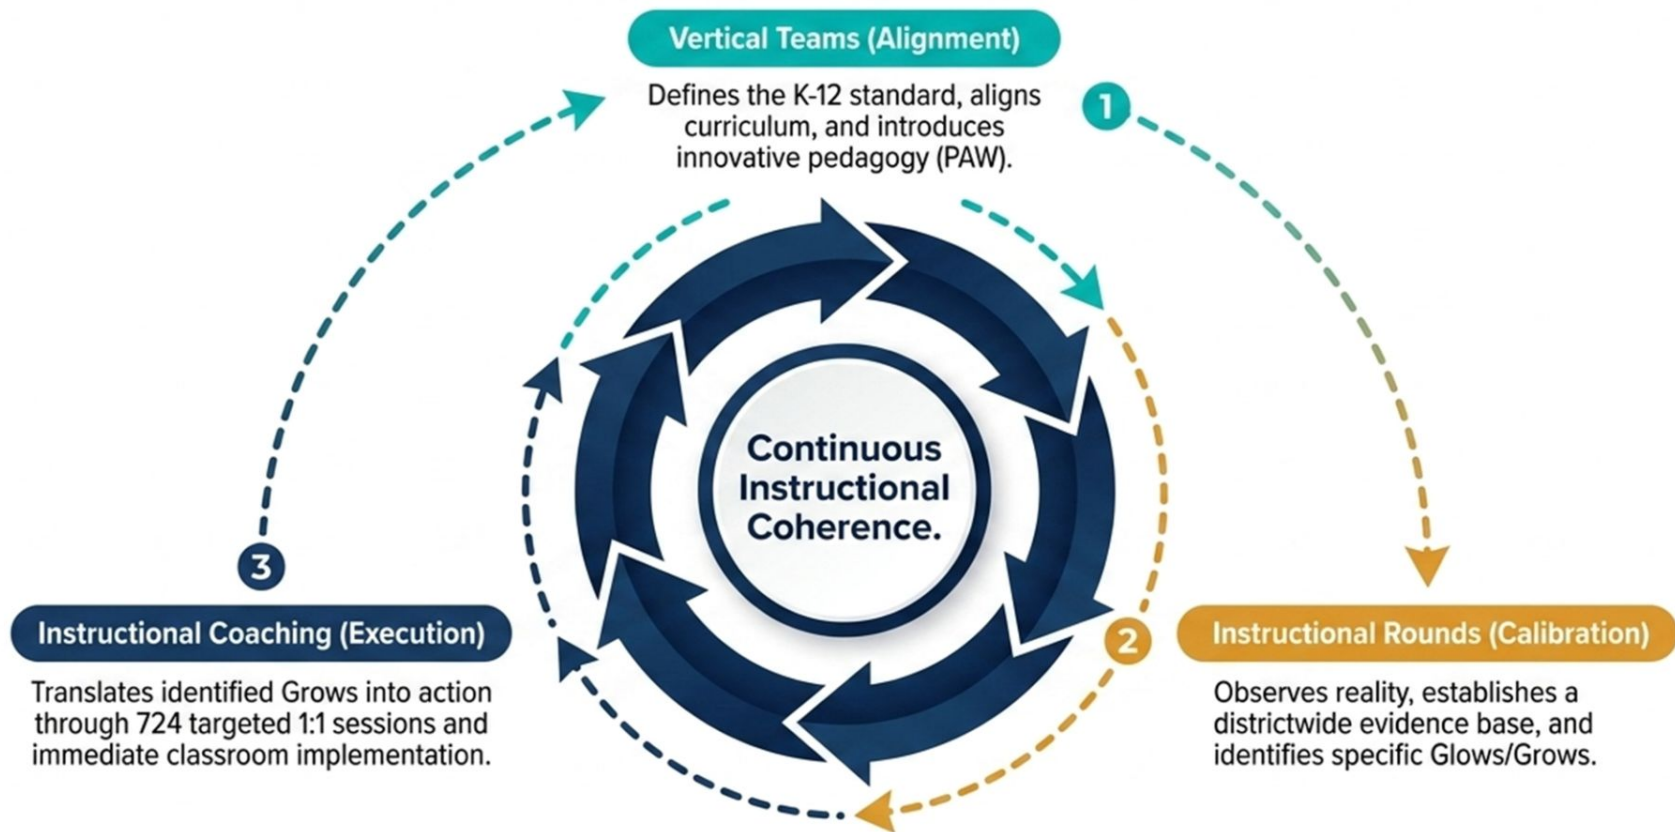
Vertical Teams (Alignment)

Defines the K-12 standard, aligns curriculum, and introduces innovative pedagogy (PAW).

1

Continuous Instructional Coherence.

2

Instructional Rounds (Calibration)

Observes reality, establishes a districtwide evidence base, and identifies specific Glows/Grows.

3

Instructional Coaching (Execution)

Translates identified Grows into action through 724 targeted 1:1 sessions and immediate classroom implementation.